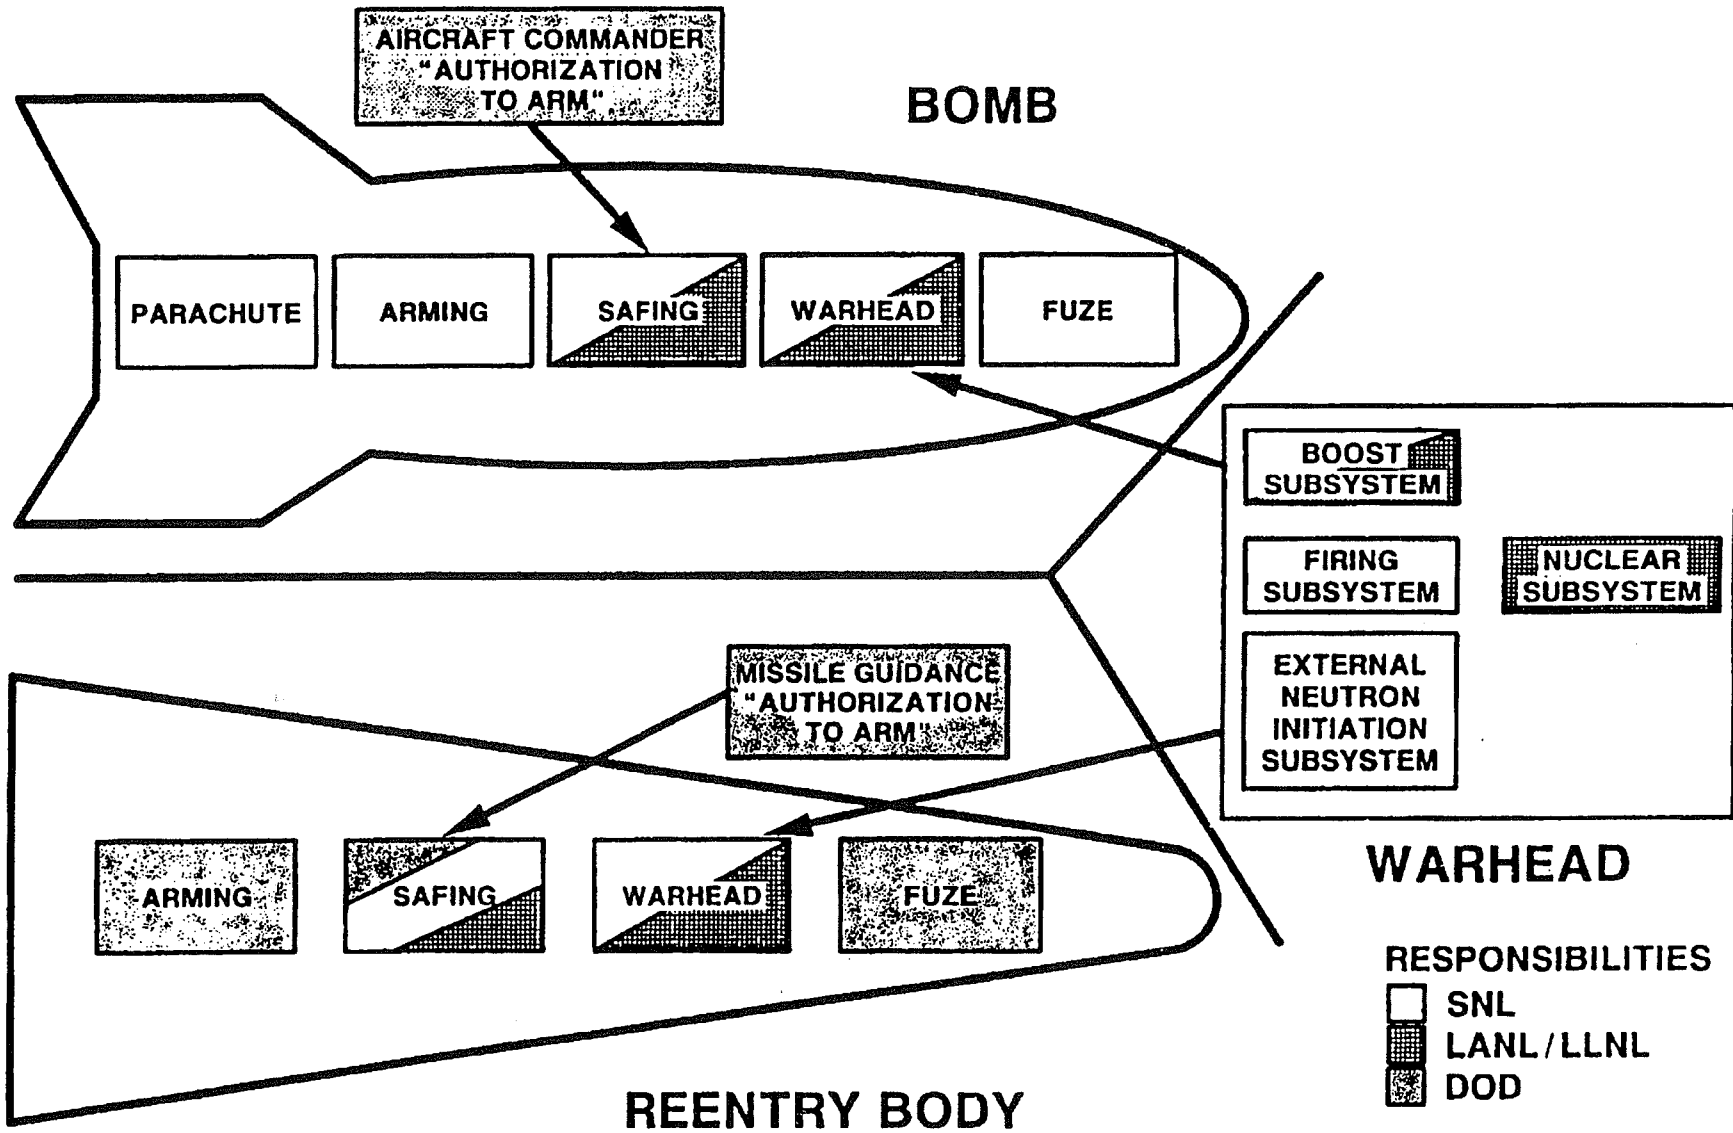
AIRCRAFT COMMANDER "AUTHORIZATION TO ARM"

BOMB

PARACHUTE

ARMING

SAFING

WARHEAD

FUZE

BOOST SUBSYSTEM

FIRING SUBSYSTEM

NUCLEAR SUBSYSTEM

EXTERNAL NEUTRON INITIATION SUBSYSTEM

MISSILE GUIDANCE "AUTHORIZATION TO ARM"

ARMING

SAFING

WARHEAD

FUZE

WARHEAD

RESPONSIBILITIES
SNL
LANL/LLNL
DOD

REENTRY BODY